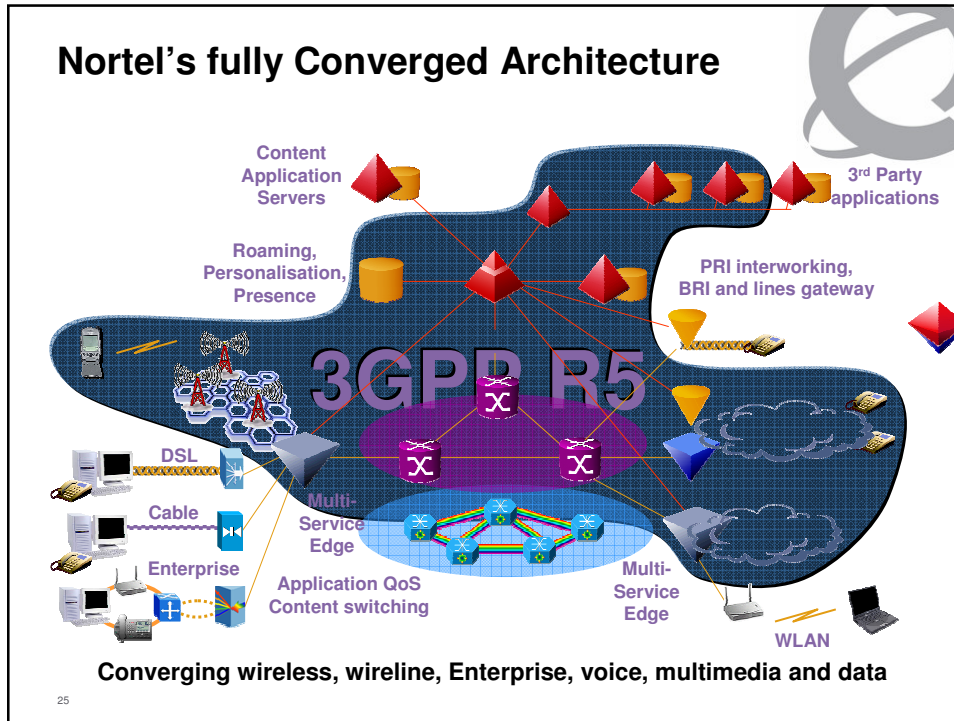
Nortel's fully Converged Architecture

Content Application Servers

3rd Party applications

Roaming, Personalisation, Presence

PRI interworking, BRI and lines gateway

3GPP R5

DSL

Cable

Enterprise

Multi-Service Edge

Application QoS Content switching

Multi-Service Edge

WLAN

Converging wireless, wireline, Enterprise, voice, multimedia and data

25